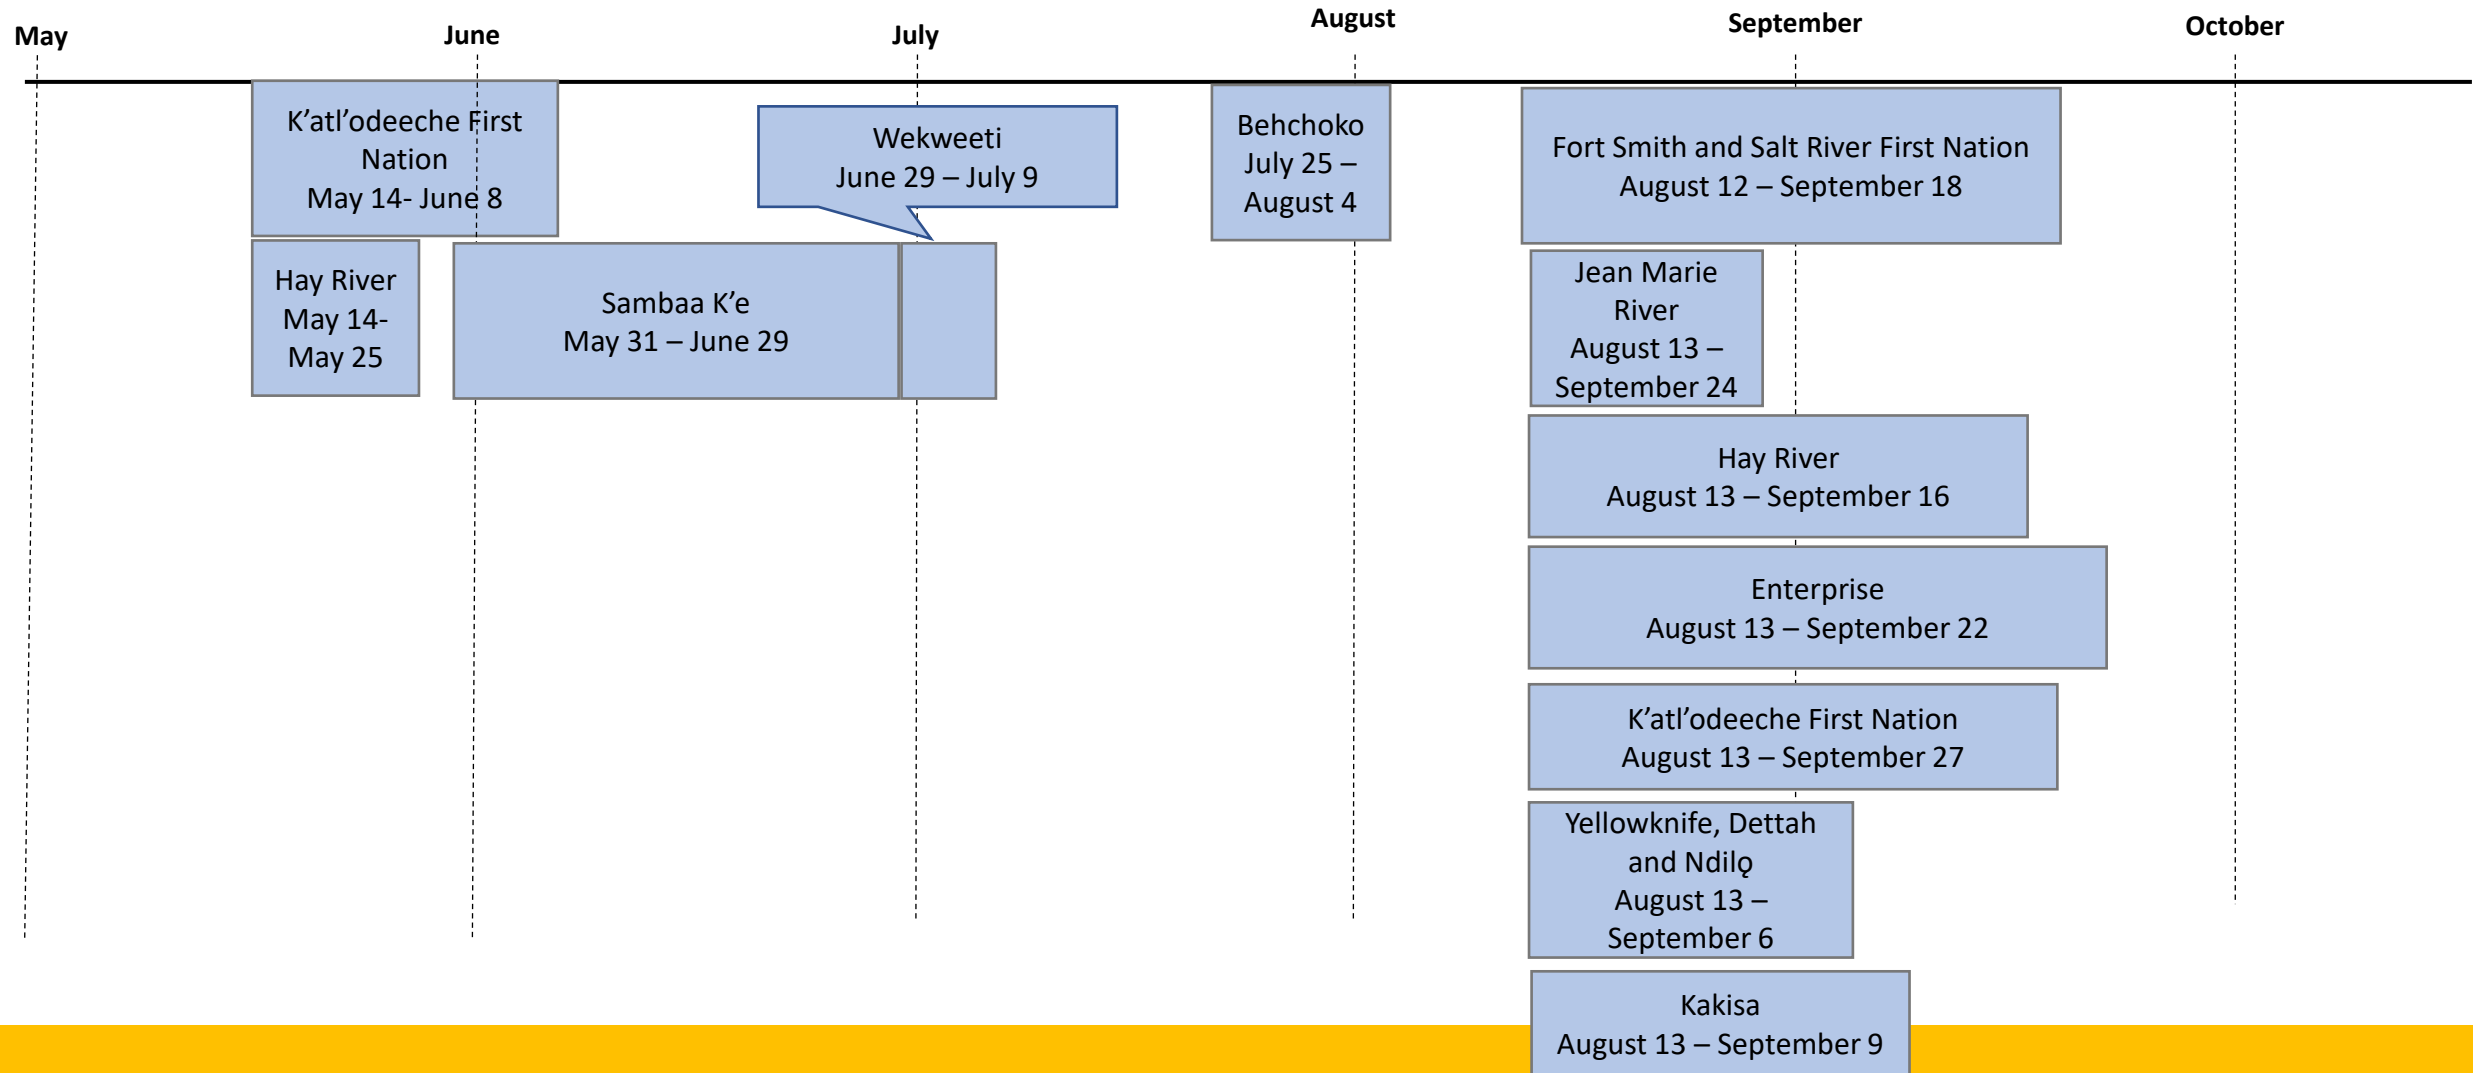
May June July August September October

K’atl’odeeche First Nation
May 14- June 8

Hay River
May 14-
May 25

Wekweeti
June 29 – July 9

Sambaa K’e
May 31 – June 29

Behchoko
July 25 –
August 4

Fort Smith and Salt River First Nation
August 12 – September 18

Jean Marie River
August 13 –
September 24

Hay River
August 13 – September 16

Enterprise
August 13 – September 22

K’atl’odeeche First Nation
August 13 – September 27

Yellowknife, Dettah and Ndilǫ
August 13 –
September 6

Kakisa
August 13 – September 9